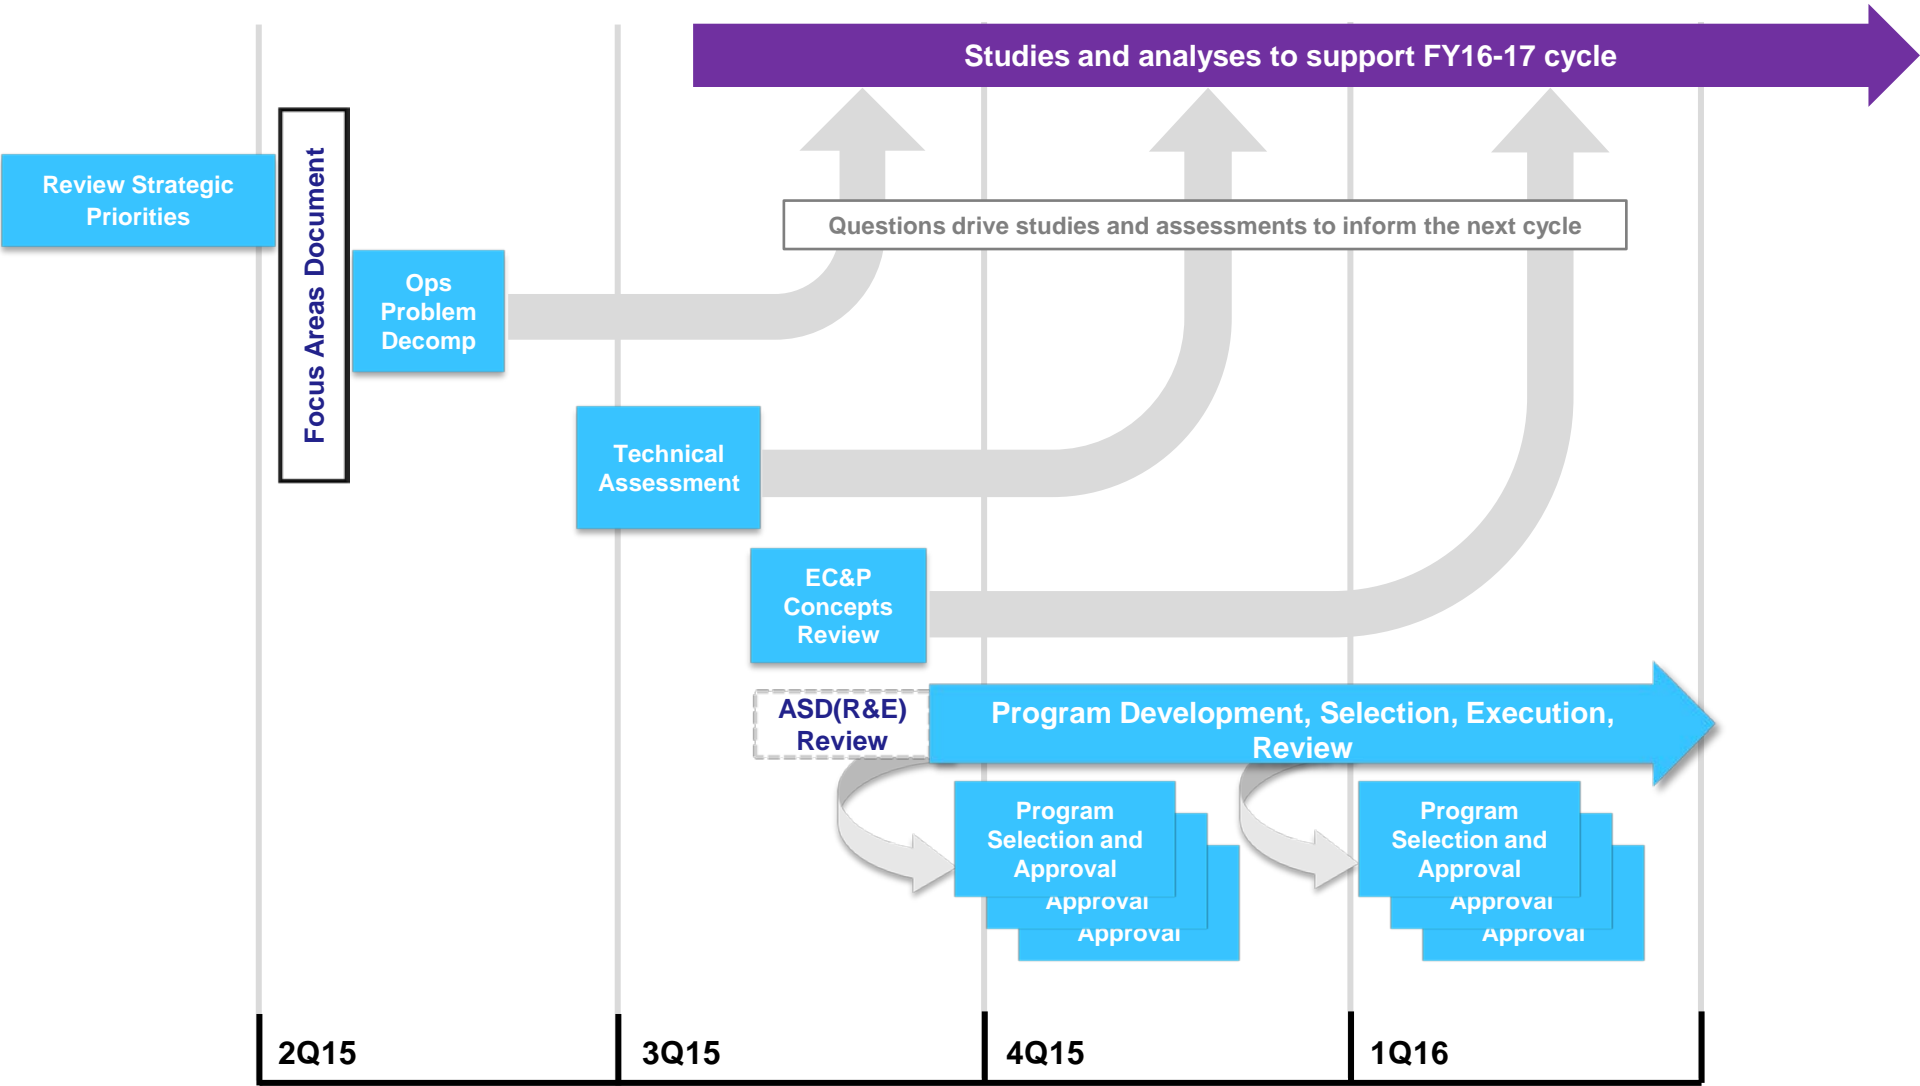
Studies and analyses to support FY16-17 cycle

Review Strategic Priorities

Focus Areas Document

Ops Problem Decomp

Questions drive studies and assessments to inform the next cycle

Technical Assessment

EC&P Concepts Review

ASD(R&E) Review

Program Development, Selection, Execution, Review

Program Selection and Approval

Approval

Approval

Program Selection and Approval

Approval

Approval

2Q15

3Q15

4Q15

1Q16